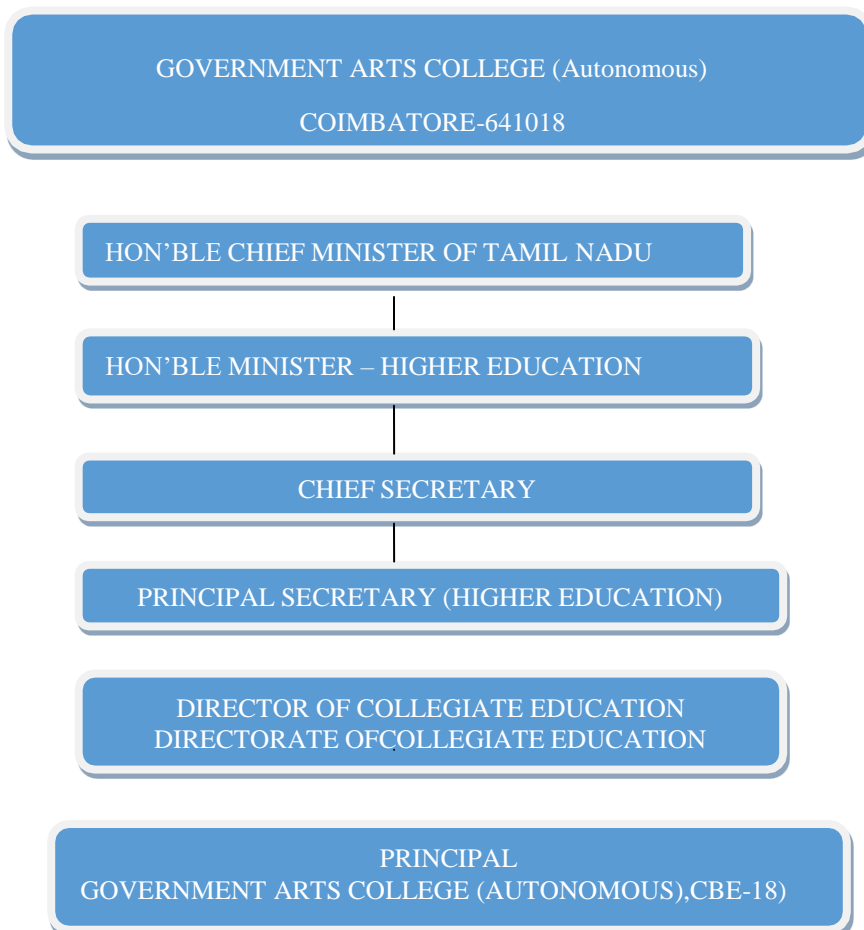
GOVERNMENT ARTS COLLEGE (Autonomous)

COIMBATORE-641018

HON’BLE CHIEF MINISTER OF TAMIL NADU

HON’BLE MINISTER – HIGHER EDUCATION

CHIEF SECRETARY

PRINCIPAL SECRETARY (HIGHER EDUCATION)

DIRECTOR OF COLLEGIATE EDUCATION
DIRECTORATE OFCOLLEGIATE EDUCATION

PRINCIPAL
GOVERNMENT ARTS COLLEGE (AUTONOMOUS),CBE-18)